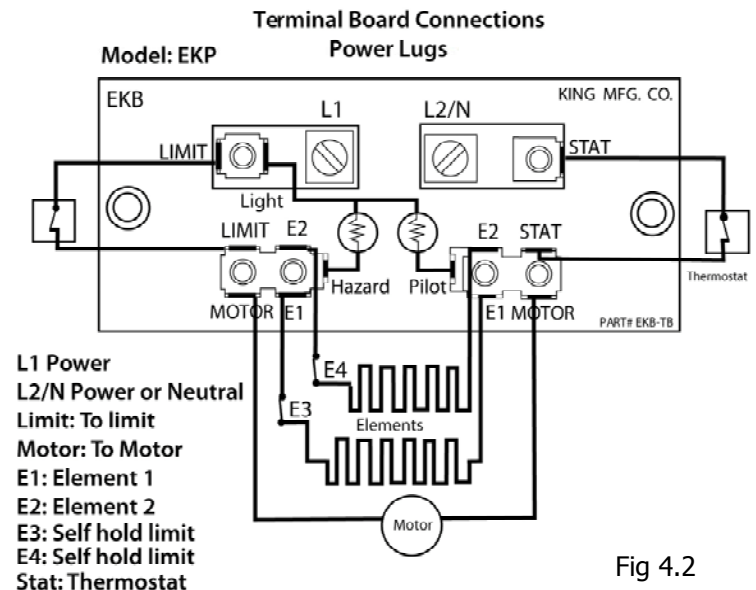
Terminal Board Connections
Power Lugs

Model: EKP

EKB

KING MFG. CO.

L1

L2/N

LIMIT

STAT

Light

LIMIT E2

E2 STAT

Hazard

Pilot

Thermostat

MOTOR E1

E1 MOTOR

PART# EKB-TB

L1 Power
L2/N Power or Neutral
Limit: To limit
Motor: To Motor
E1: Element 1
E2: Element 2
E3: Self hold limit
E4: Self hold limit
Stat: Thermostat

E4

E3

Elements

Motor

Fig 4.2